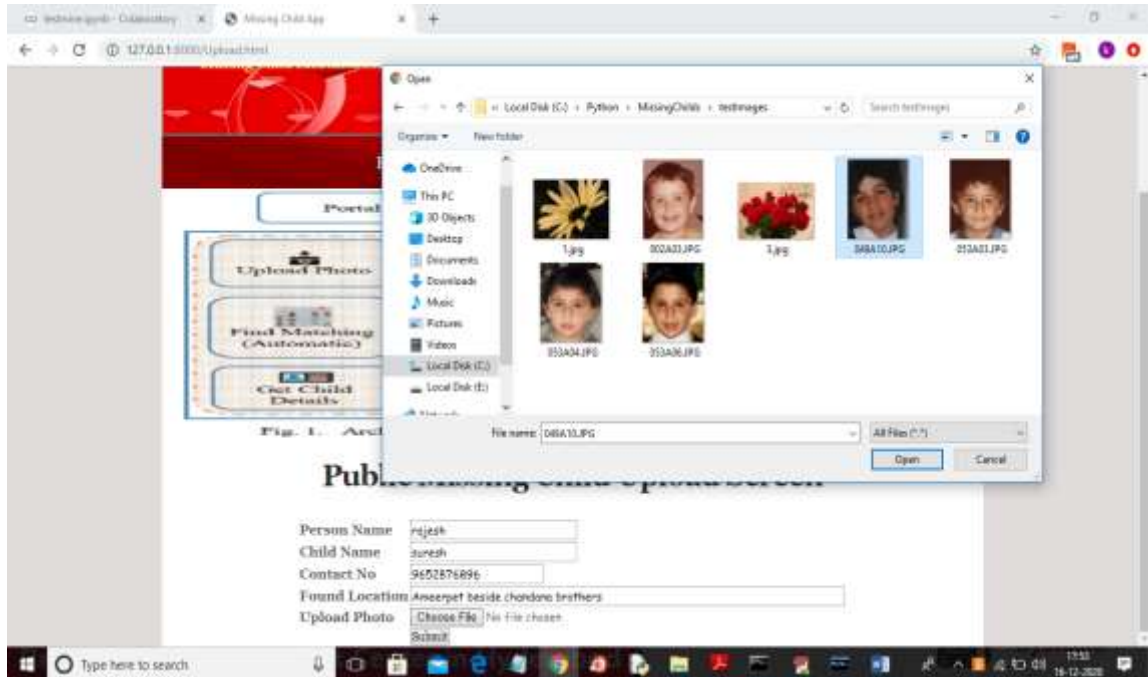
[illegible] - Colaboratory × Missing Child App × +

127.0.0.1:8000/Upload.html

Open

« Local Disk (C:) › Python › MissingChilds › testImages

Search testImages

Organize ▾ New folder

OneDrive
This PC
3D Objects
Desktop
Documents
Downloads
Music
Pictures
Videos
Local Disk (C:)
Local Disk (E:)

1.jpg
002A03.JPG
3.jpg
048A10.JPG
053A03.JPG
053A04.JPG
053A06.JPG

File name: 048A10.JPG
All Files (*.*)
Open
Cancel

Portal

Upload Photo

Find Matching (Automatic)

Get Child Details

Fig. 1. Arc

Public Missing Child Upload Screen

Person Name rajesh
Child Name suresh
Contact No 9652876896
Found Location Ameerpet beside chandana brothers
Upload Photo Choose File No file chosen
Submit

Type here to search

17:53
16-12-2020